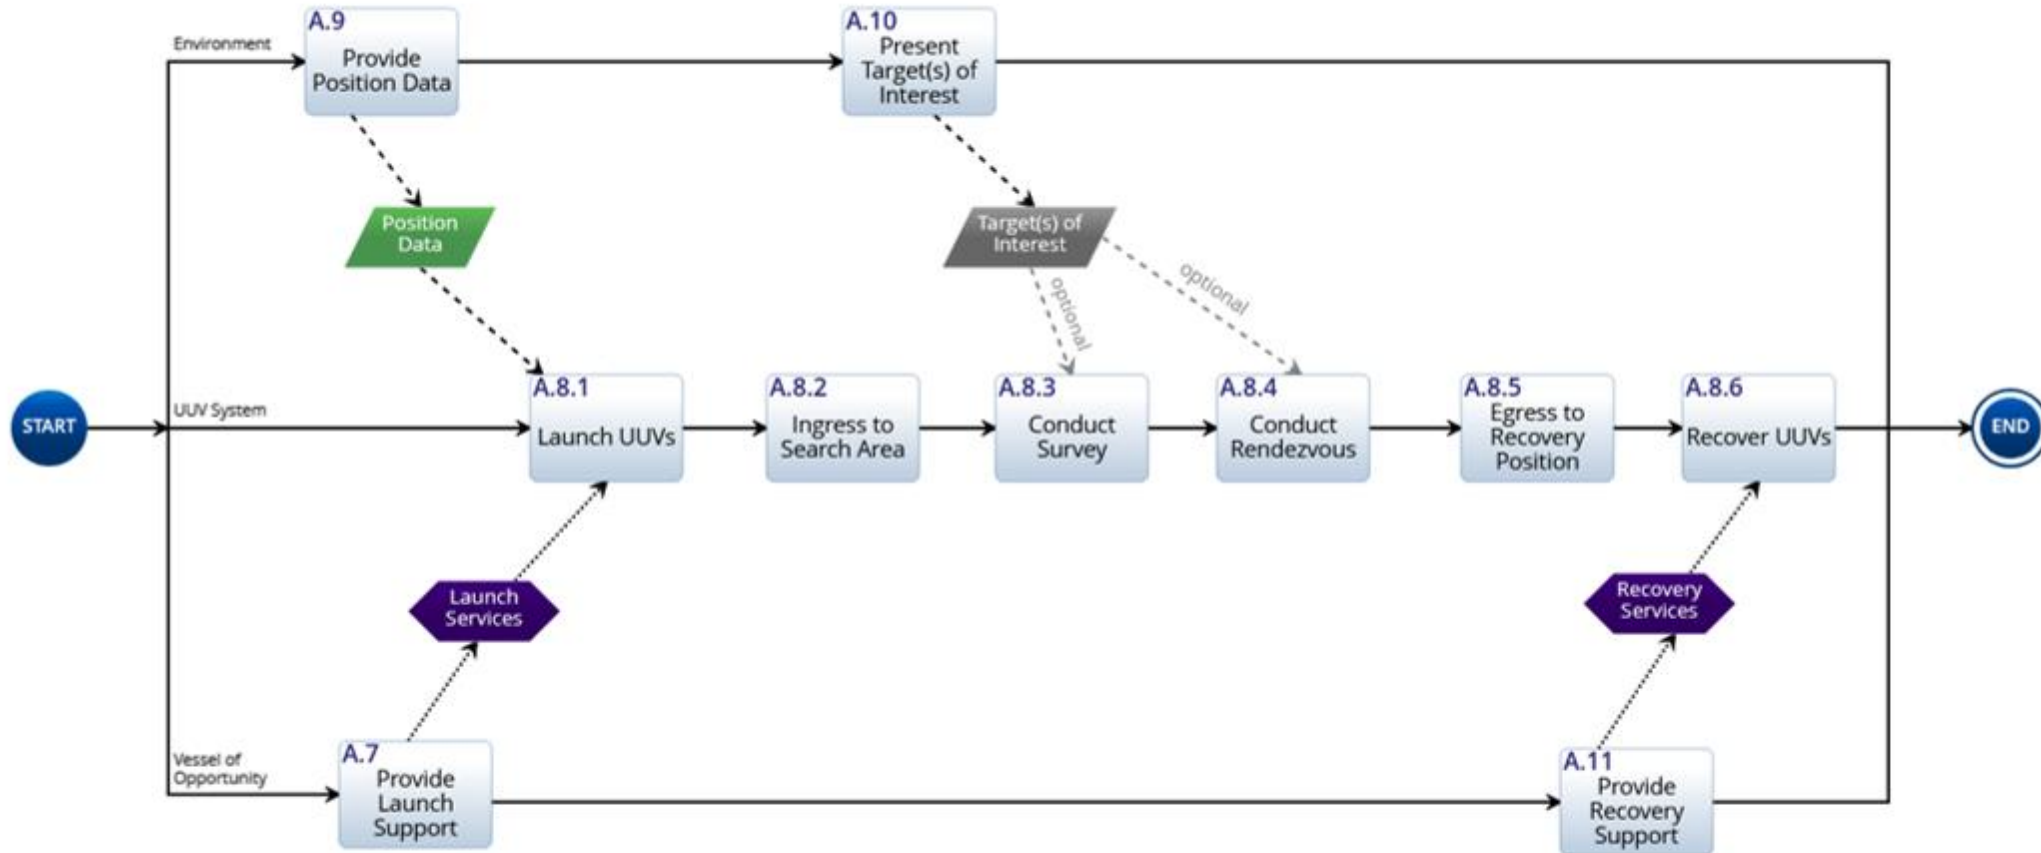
Environment

A.9
Provide Position Data

A.10
Present Target(s) of Interest

Position Data

Target(s) of Interest

optional

optional

START

UUV System

A.8.1
Launch UUVs

A.8.2
Ingress to Search Area

A.8.3
Conduct Survey

A.8.4
Conduct Rendezvous

A.8.5
Egress to Recovery Position

A.8.6
Recover UUVs

END

Launch Services

Recovery Services

Vessel of Opportunity

A.7
Provide Launch Support

A.11
Provide Recovery Support